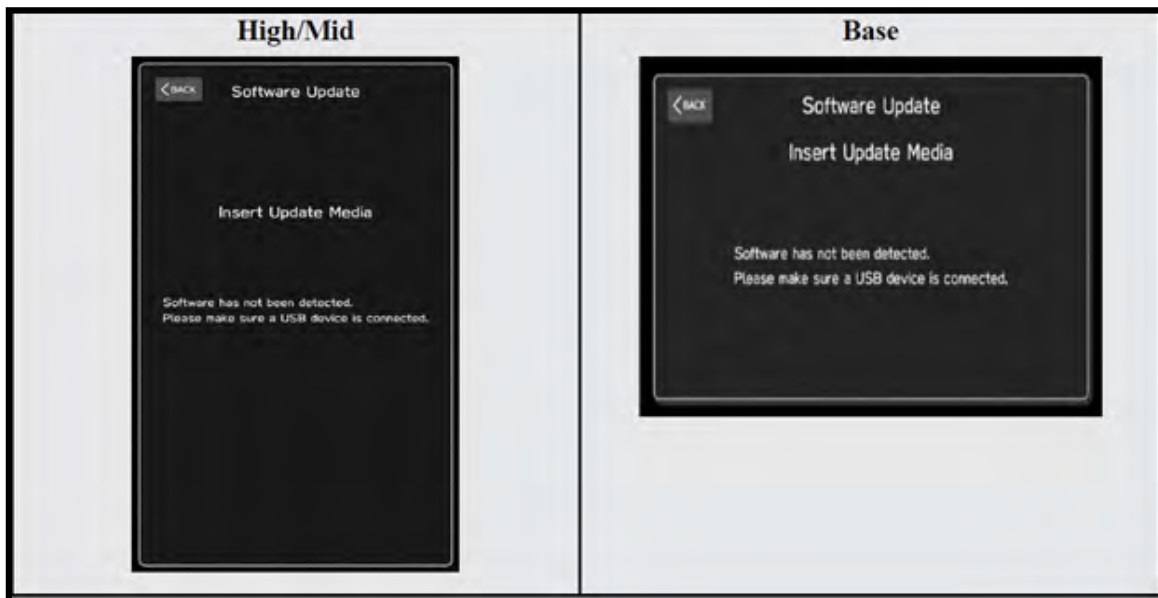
| High/Mid | Base |
|---|---|
| BACK<br>Software Update<br><br>Insert Update Media<br><br>Software has not been detected.<br>Please make sure a USB device is connected. | BACK<br>Software Update<br>Insert Update Media<br><br>Software has not been detected.<br>Please make sure a USB device is connected. |